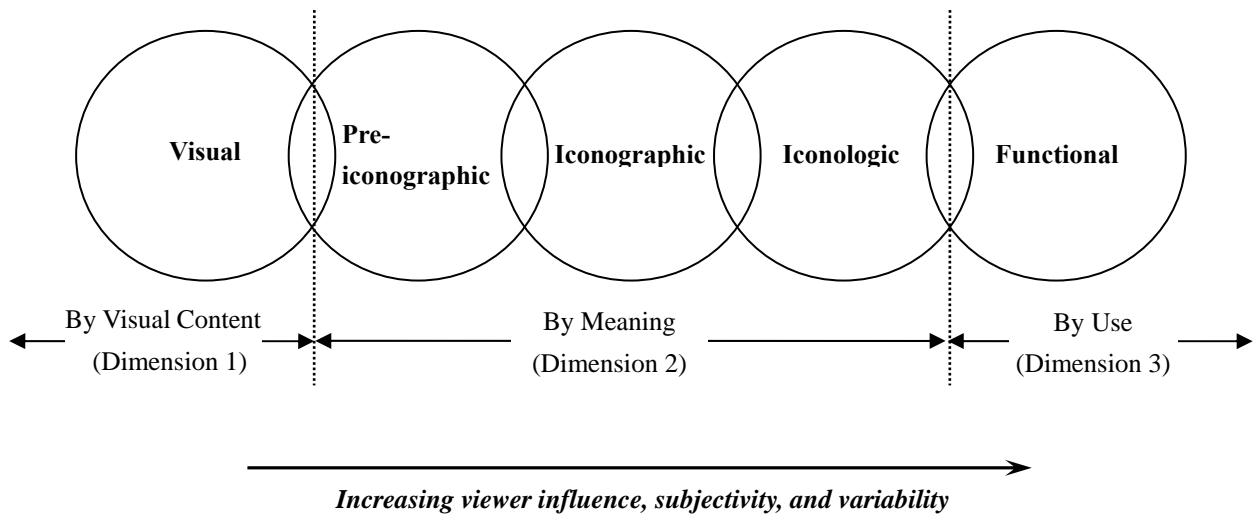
Visual

Pre-iconographic

Iconographic

Iconologic

Functional

By Visual Content (Dimension 1)

By Meaning (Dimension 2)

By Use (Dimension 3)

*Increasing viewer influence, subjectivity, and variability*